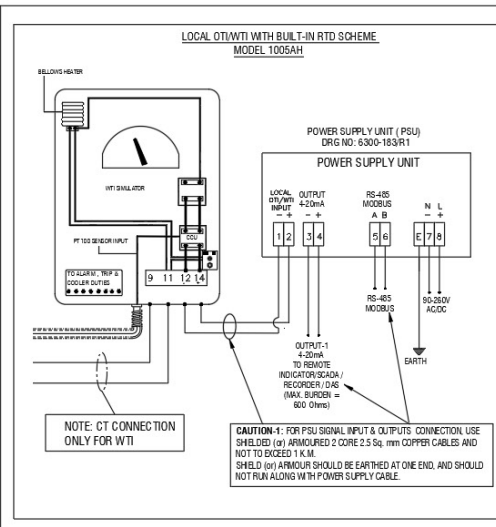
LOCAL OTI/WTI WITH BUILT-IN RTD SCHEME
MODEL 1005AH

BELLOWS HEATER

WTI SIMULATOR

PT 100 SENSOR INPUT

CCU

TO ALARM, TRIP & COOLER DUTIES

9 11 12 14

POWER SUPPLY UNIT ( PSU)
DRG NO: 6300-183/R1

POWER SUPPLY UNIT

LOCAL OTI/WTI INPUT
- +
1 2

OUTPUT 4-20mA
- +
3 4

RS-485 MODBUS
A B
5 6

N L
E 7 8

RS-485 MODBUS

90-260V AC/DC

EARTH

OUTPUT-1 4-20mA TO REMOTE INDICATOR/SCADA / RECORDER / DAS (MAX. BURDEN = 600 Ohms)

NOTE: CT CONNECTION ONLY FOR WTI

CAUTION-1: FOR PSU SIGNAL INPUT & OUTPUTS CONNECTION, USE SHIELDED (or) ARMOURED 2 CORE 2.5 Sq. mm COPPER CABLES AND NOT TO EXCEED 1 K.M.
SHIELD (or) ARMOUR SHOULD BE EARTHED AT ONE END, AND SHOULD NOT RUN ALONG WITH POWER SUPPLY CABLE.